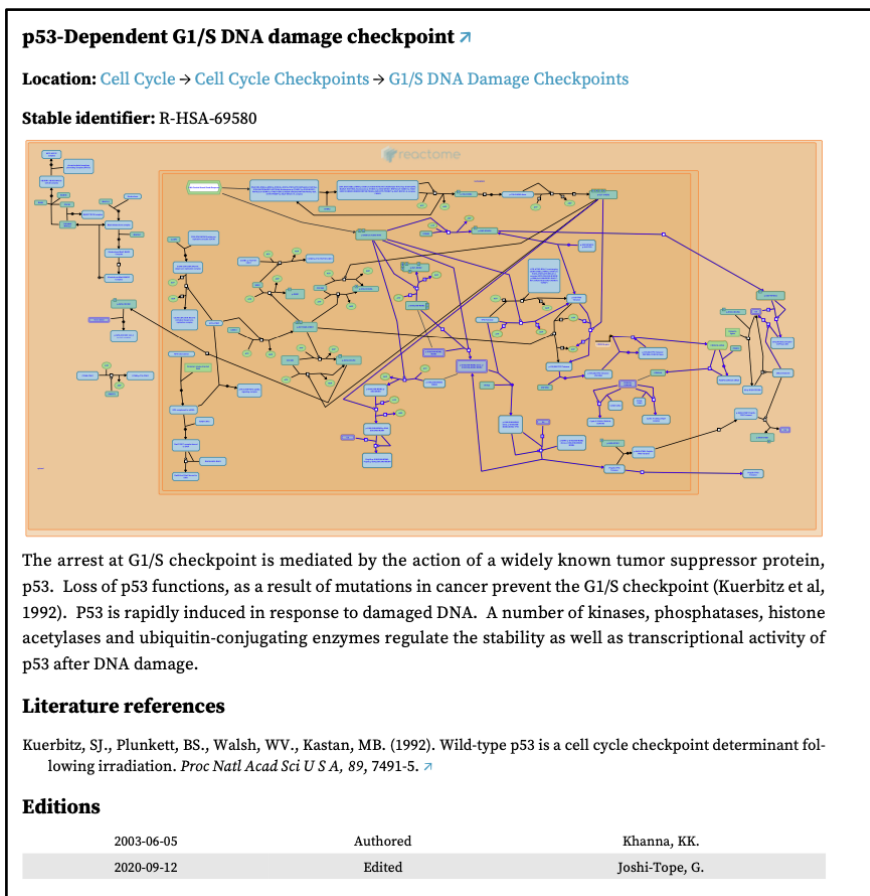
p53-Dependent G1/S DNA damage checkpoint ↗

Location: Cell Cycle → Cell Cycle Checkpoints → G1/S DNA Damage Checkpoints

Stable identifier: R-HSA-69580

reactome

The arrest at G1/S checkpoint is mediated by the action of a widely known tumor suppressor protein, p53. Loss of p53 functions, as a result of mutations in cancer prevent the G1/S checkpoint (Kuerbitz et al, 1992). P53 is rapidly induced in response to damaged DNA. A number of kinases, phosphatases, histone acetylases and ubiquitin-conjugating enzymes regulate the stability as well as transcriptional activity of p53 after DNA damage.

Literature references

Kuerbitz, SJ., Plunkett, BS., Walsh, WV., Kastan, MB. (1992). Wild-type p53 is a cell cycle checkpoint determinant following irradiation. *Proc Natl Acad Sci U S A, 89*, 7491-5. ↗

Editions

| 2003-06-05 | Authored | Khanna, KK. |
|---|---|---|
| 2020-09-12 | Edited | Joshi-Tope, G. |